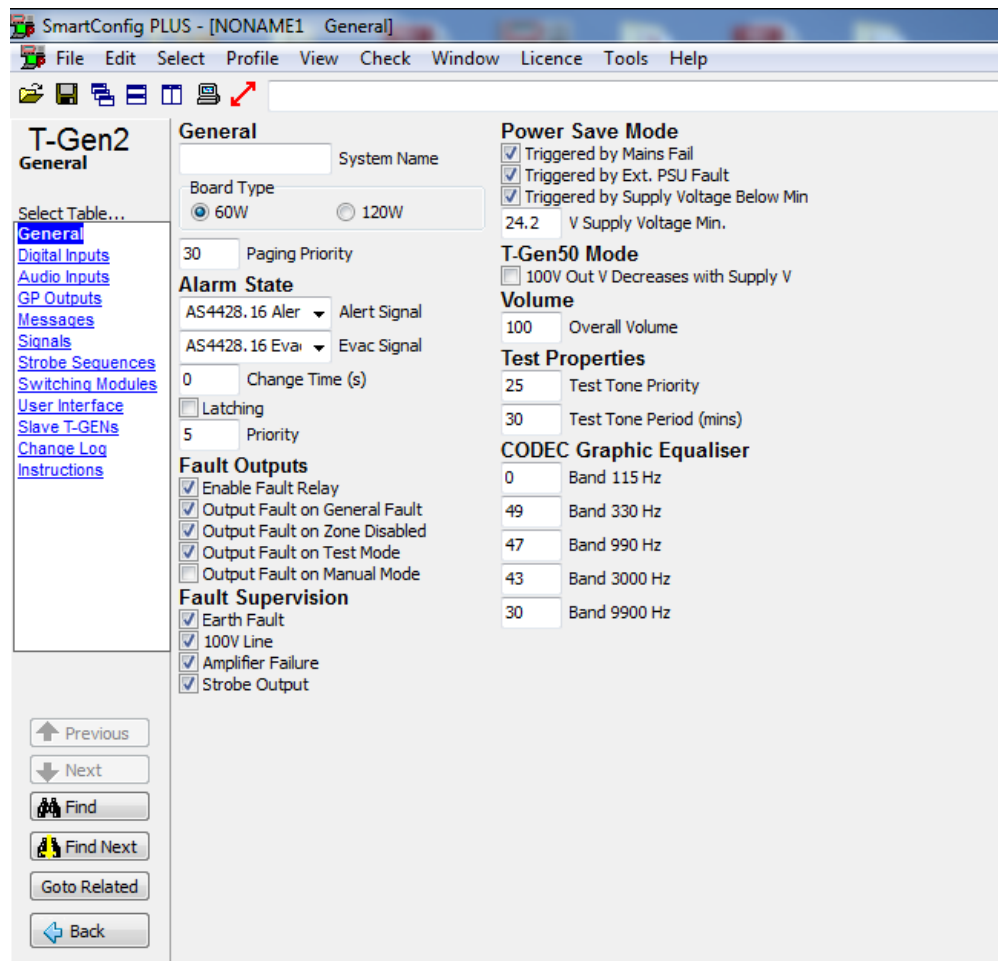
SmartConfig PLUS - [NONAME1 General]

File Edit Select Profile View Check Window Licence Tools Help

T-Gen2
General

Select Table...
General
Digital Inputs
Audio Inputs
GP Outputs
Messages
Signals
Strobe Sequences
Switching Modules
User Interface
Slave T-GENs
Change Log
Instructions

Previous
Next
Find
Find Next
Goto Related
Back

General
System Name
Board Type
60W
120W
30 Paging Priority

Alarm State
AS4428.16 Aler Alert Signal
AS4428.16 Evac Evac Signal
0 Change Time (s)
Latching
5 Priority

Fault Outputs
Enable Fault Relay
Output Fault on General Fault
Output Fault on Zone Disabled
Output Fault on Test Mode
Output Fault on Manual Mode

Fault Supervision
Earth Fault
100V Line
Amplifier Failure
Strobe Output

Power Save Mode
Triggered by Mains Fail
Triggered by Ext. PSU Fault
Triggered by Supply Voltage Below Min
24.2 V Supply Voltage Min.

T-Gen50 Mode
100V Out V Decreases with Supply V

Volume
100 Overall Volume

Test Properties
25 Test Tone Priority
30 Test Tone Period (mins)

CODEC Graphic Equaliser
0 Band 115 Hz
49 Band 330 Hz
47 Band 990 Hz
43 Band 3000 Hz
30 Band 9900 Hz